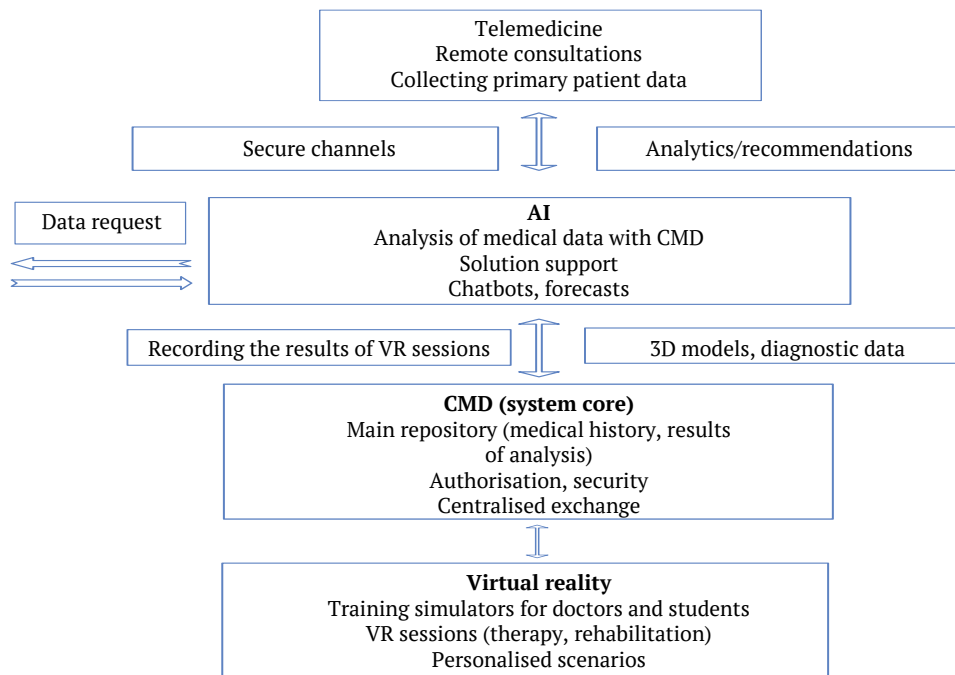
Telemedicine
Remote consultations
Collecting primary patient data

Secure channels

Analytics/recommendations

Data request

**AI**
Analysis of medical data with CMD
Solution support
Chatbots, forecasts

Recording the results of VR sessions

3D models, diagnostic data

**CMD (system core)**
Main repository (medical history, results of analysis)
Authorisation, security
Centralised exchange

**Virtual reality**
Training simulators for doctors and students
VR sessions (therapy, rehabilitation)
Personalised scenarios